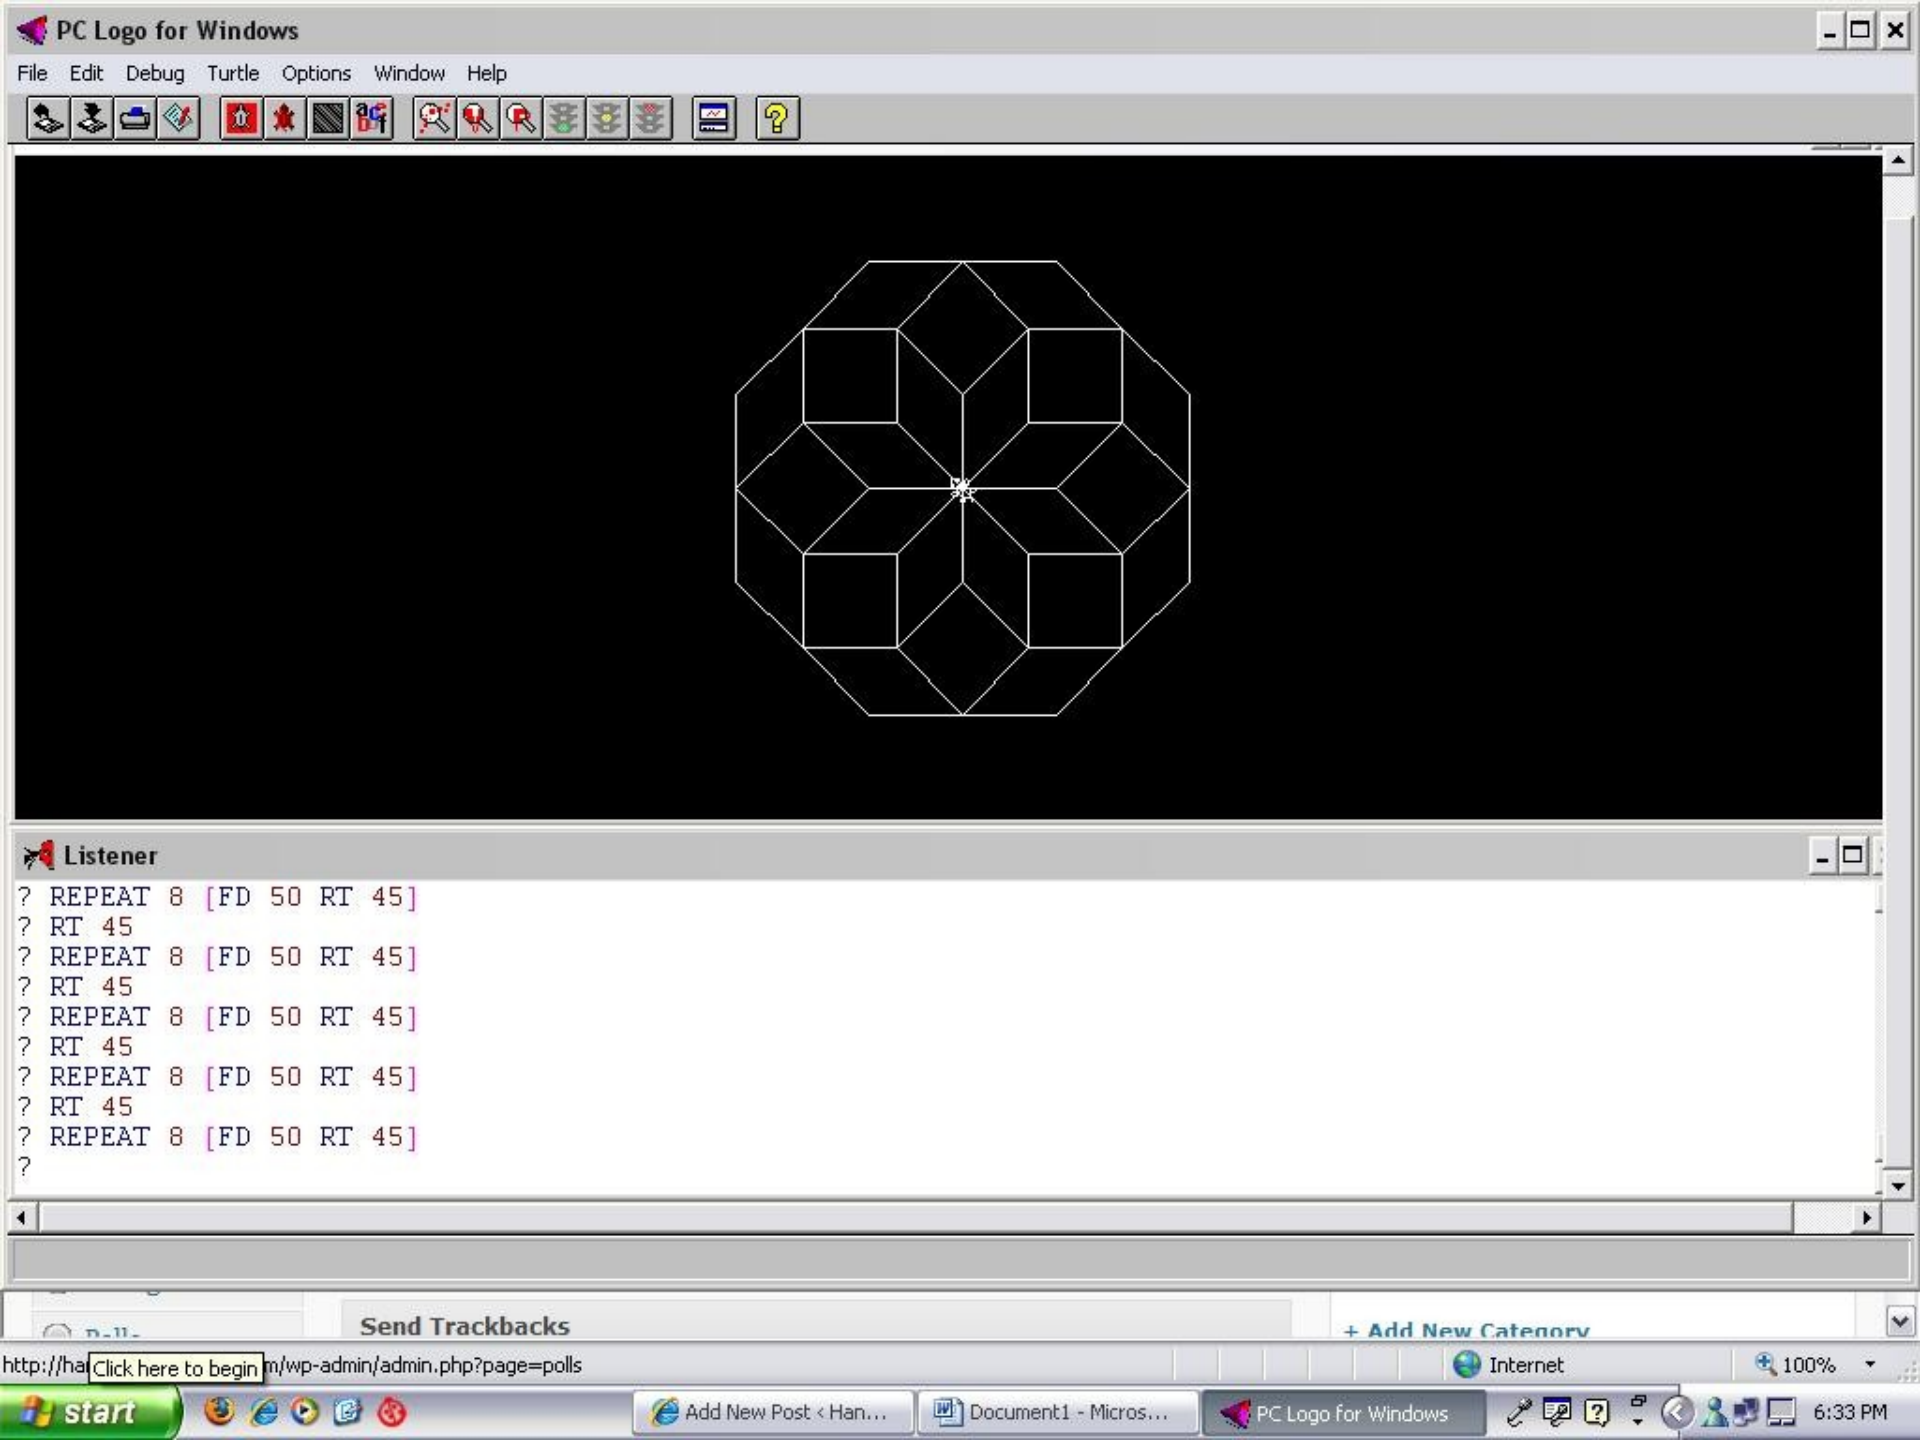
PC Logo for Windows

File Edit Debug Turtle Options Window Help

Listener

? REPEAT 8 [FD 50 RT 45]
? RT 45
? REPEAT 8 [FD 50 RT 45]
? RT 45
? REPEAT 8 [FD 50 RT 45]
? RT 45
? REPEAT 8 [FD 50 RT 45]
? RT 45
? REPEAT 8 [FD 50 RT 45]
?

Send Trackbacks

+ Add New Category

http://ha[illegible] Click here to begin m/wp-admin/admin.php?page=polls

Internet

100%

start

Add New Post ‹ Han...

Document1 - Micros...

PC Logo for Windows

6:33 PM